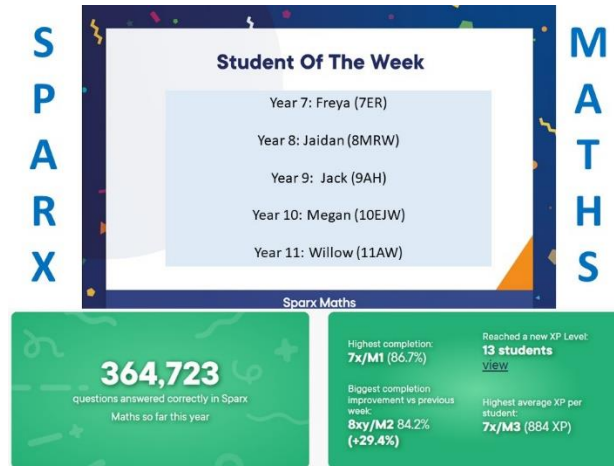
S
P
A
R
X

Student Of The Week

Year 7: Freya (7ER)

Year 8: Jaidan (8MRW)

Year 9: Jack (9AH)

Year 10: Megan (10EJW)

Year 11: Willow (11AW)

Sparx Maths

M
A
T
H
S

364,723
questions answered correctly in Sparx Maths so far this year

Highest completion:
7x/M1 (86.7%)

Biggest completion improvement vs previous week:
8xy/M2 84.2% (+29.4%)

Reached a new XP Level:
13 students
view

Highest average XP per student:
7x/M3 (884 XP)